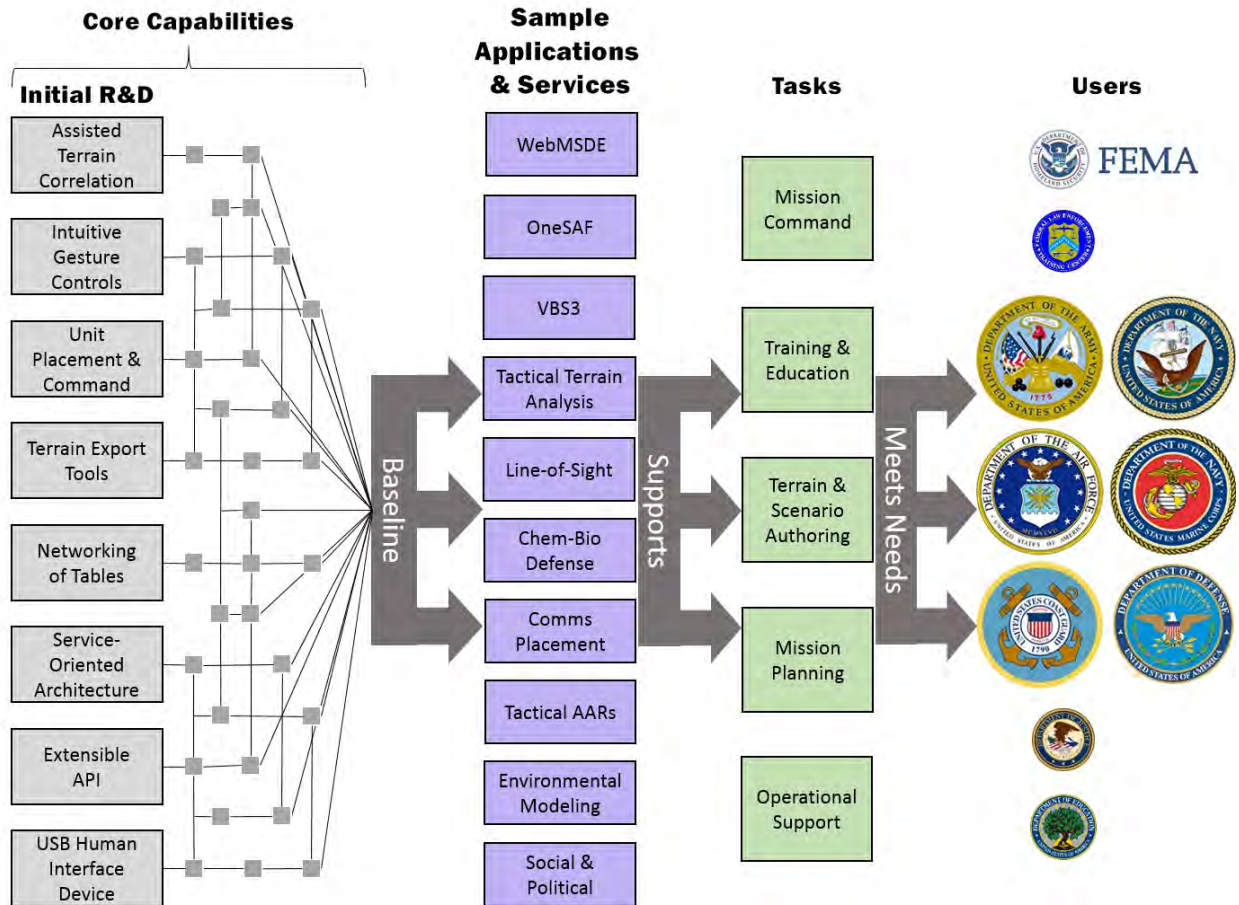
Core Capabilities

Initial R&D

Assisted Terrain Correlation

Intuitive Gesture Controls

Unit Placement & Command

Terrain Export Tools

Networking of Tables

Service-Oriented Architecture

Extensible API

USB Human Interface Device

Baseline

Sample Applications & Services

WebMSDE

OneSAF

VBS3

Tactical Terrain Analysis

Line-of-Sight

Chem-Bio Defense

Comms Placement

Tactical AARs

Environmental Modeling

Social & Political

Supports

Tasks

Mission Command

Training & Education

Terrain & Scenario Authoring

Mission Planning

Operational Support

Meets Needs

Users

FEMA

DEPARTMENT OF THE ARMY UNITED STATES OF AMERICA 1775

DEPARTMENT OF THE NAVY UNITED STATES OF AMERICA

DEPARTMENT OF THE AIR FORCE UNITED STATES OF AMERICA

DEPARTMENT OF THE NAVY UNITED STATES MARINE CORPS

UNITED STATES COAST GUARD 1790

DEPARTMENT OF DEFENSE UNITED STATES OF AMERICA